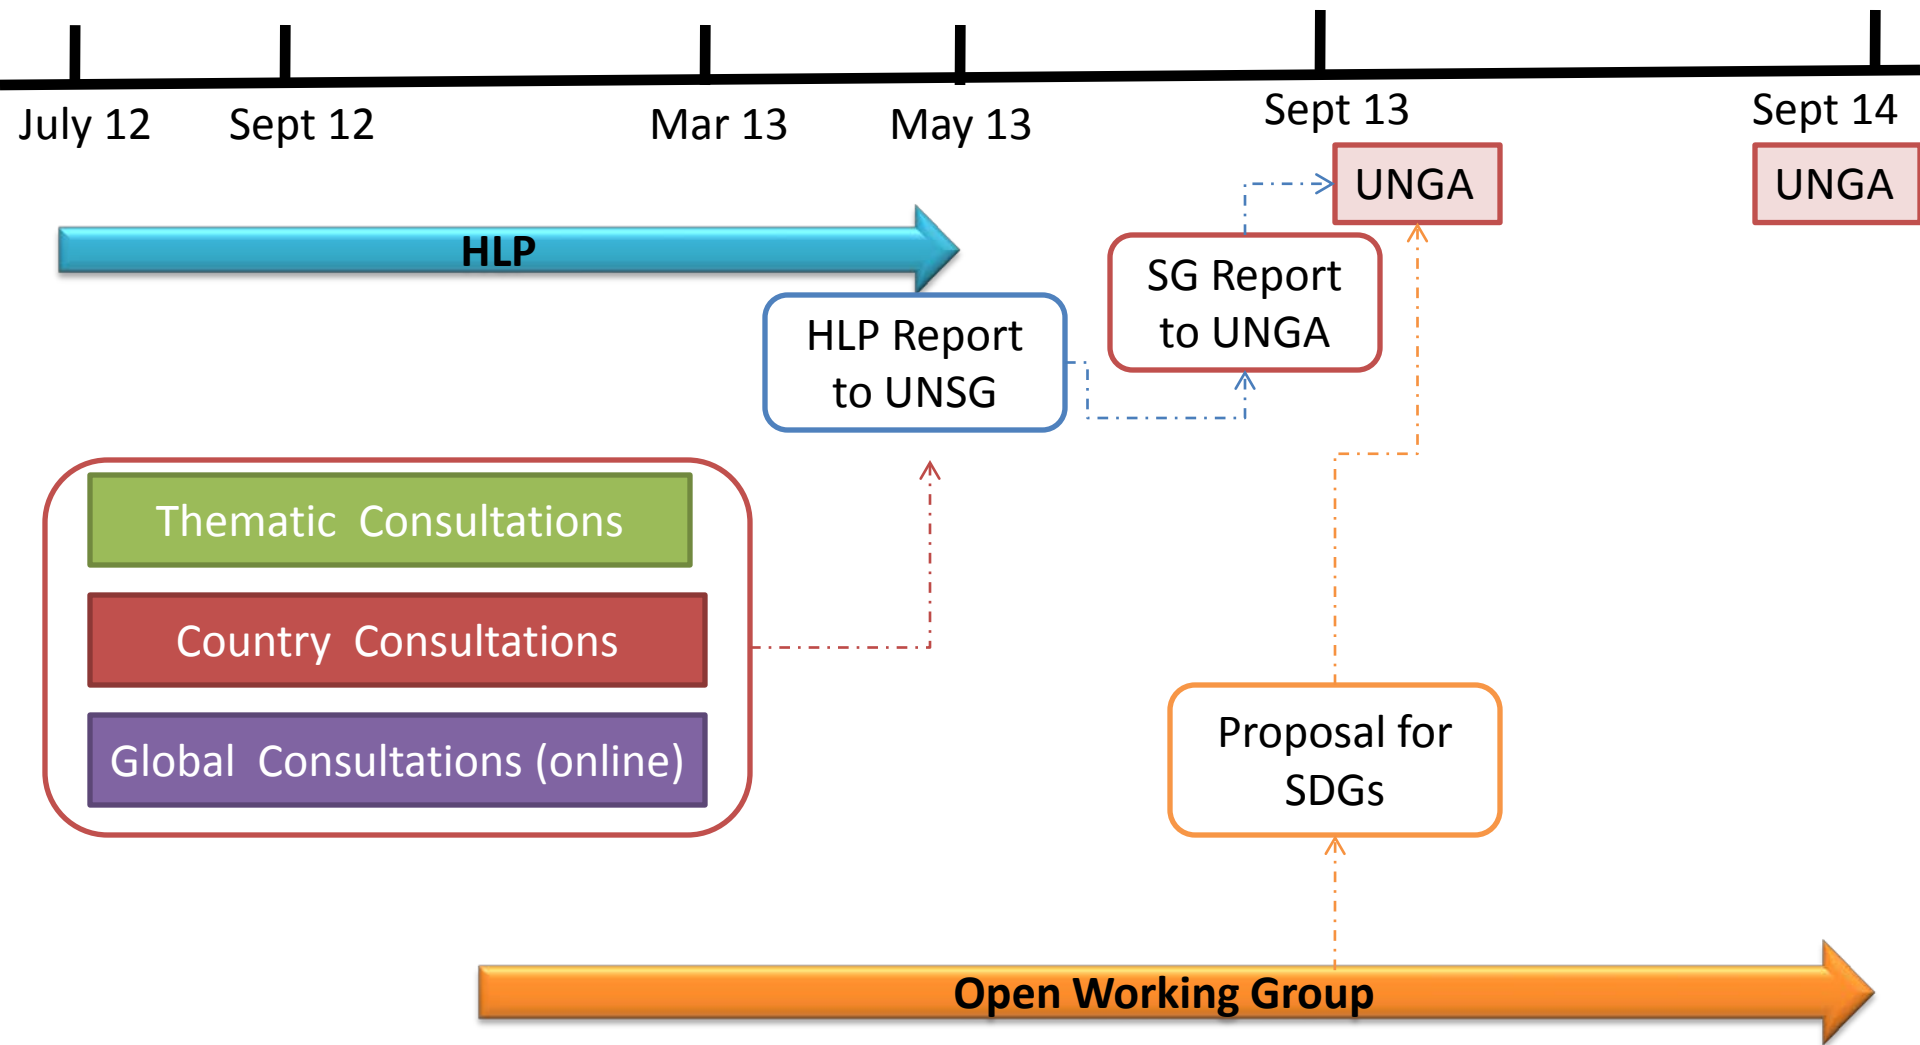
July 12 Sept 12 Mar 13 May 13 Sept 13 Sept 14

UNGA

UNGA

HLP

SG Report to UNGA

HLP Report to UNSG

Thematic Consultations

Country Consultations

Global Consultations (online)

Proposal for SDGs

Open Working Group